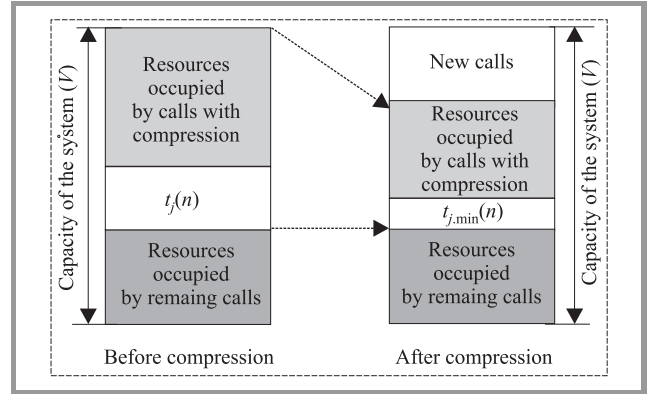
Capacity of the system ($V$)

Resources occupied by calls with compression

$t_j(n)$

Resources occupied by remaing calls

Before compression

New calls

Resources occupied by calls with compression

$t_{j.\min}(n)$

Resources occupied by remaing calls

Capacity of the system ($V$)

After compression